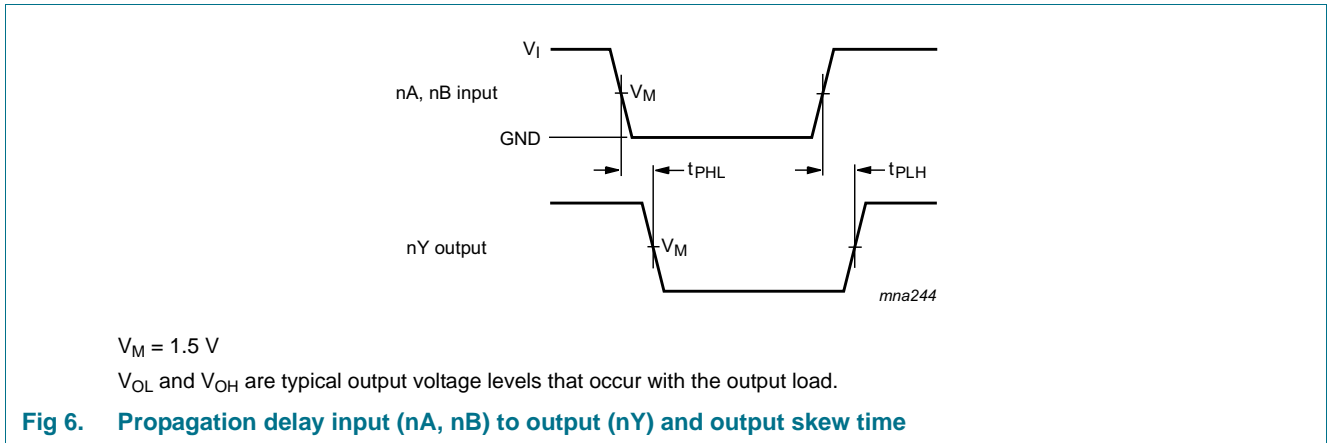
$V_I$

nA, nB input

$V_M$

GND

$t_{PHL}$

$t_{PLH}$

nY output

$V_M$

mna244

$V_M = 1.5$ V

$V_{OL}$ and $V_{OH}$ are typical output voltage levels that occur with the output load.

Fig 6. Propagation delay input (nA, nB) to output (nY) and output skew time